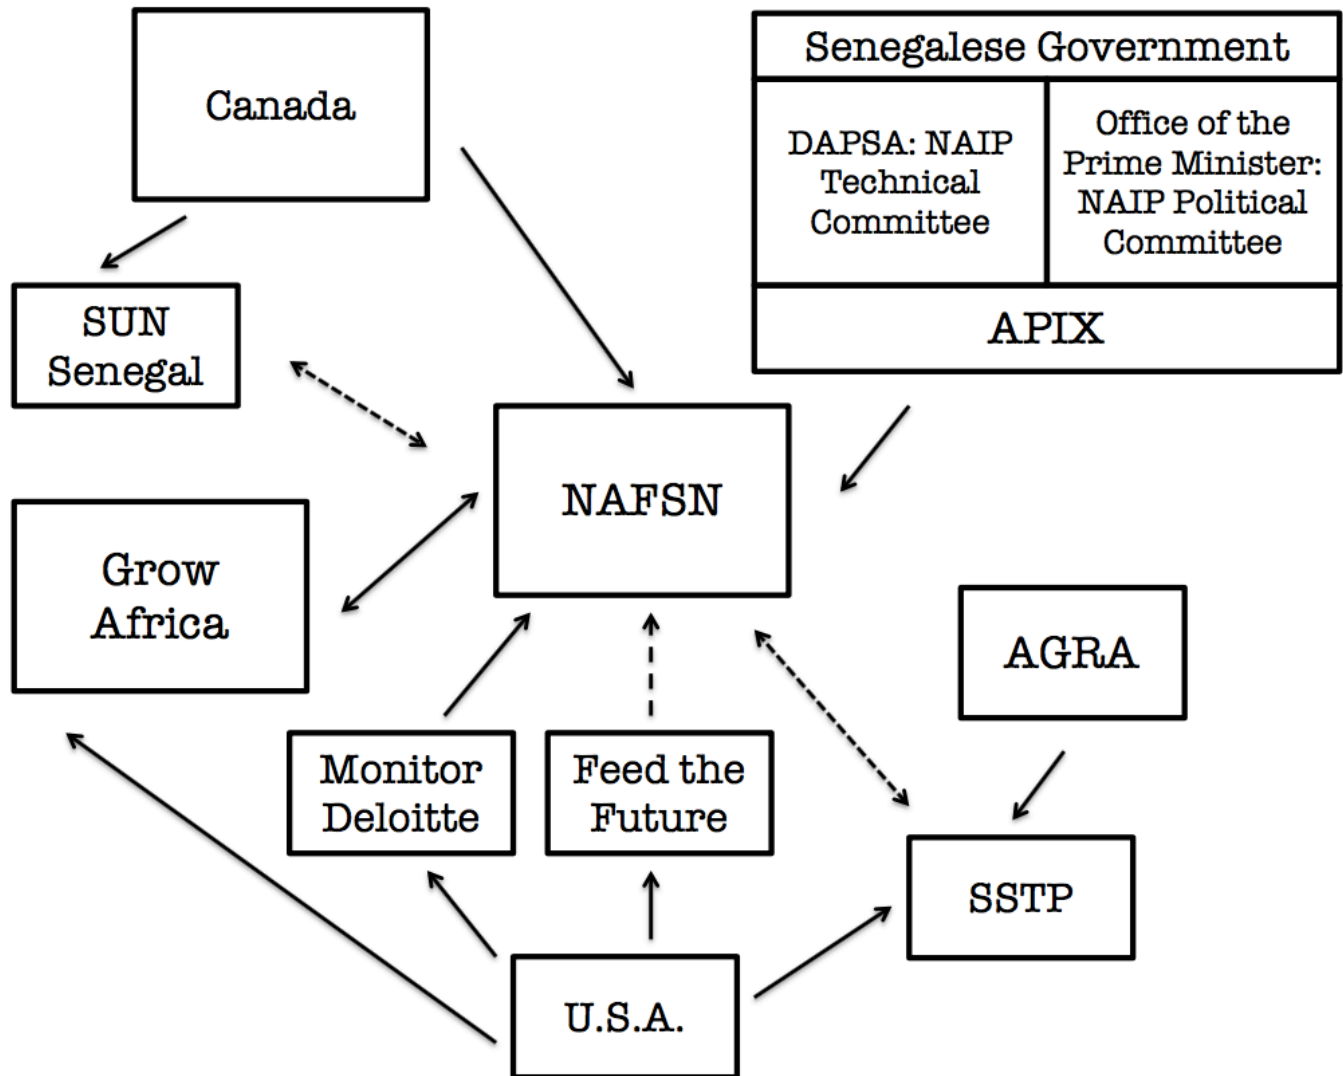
Canada

Senegalese Government

DAPSA: NAIP Technical Committee

Office of the Prime Minister: NAIP Political Committee

APIX

SUN Senegal

NAFSN

Grow Africa

AGRA

Monitor Deloitte

Feed the Future

SSTP

U.S.A.